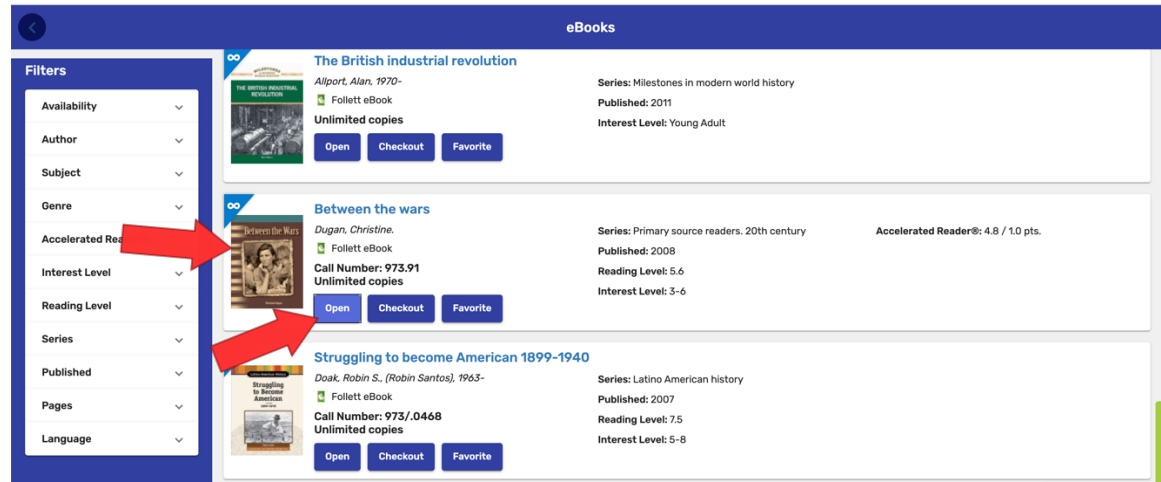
eBooks

Filters

Availability

Author

Subject

Genre

Accelerated Rea

Interest Level

Reading Level

Series

Published

Pages

Language

THE BRITISH INDUSTRIAL REVOLUTION

The British industrial revolution

Allport, Alan, 1970-

Follett eBook

Unlimited copies

Open Checkout Favorite

Series: Milestones in modern world history

Published: 2011

Interest Level: Young Adult

Between the Wars

Between the wars

Dugan, Christine.

Follett eBook

Call Number: 973.91

Unlimited copies

Open Checkout Favorite

Series: Primary source readers. 20th century

Published: 2008

Reading Level: 5.6

Interest Level: 3-6

Accelerated Reader®: 4.8 / 1.0 pts.

Struggling to Become American

Struggling to become American 1899-1940

Doak, Robin S., (Robin Santos), 1963-

Follett eBook

Call Number: 973/.0468

Unlimited copies

Open Checkout Favorite

Series: Latino American history

Published: 2007

Reading Level: 7.5

Interest Level: 5-8